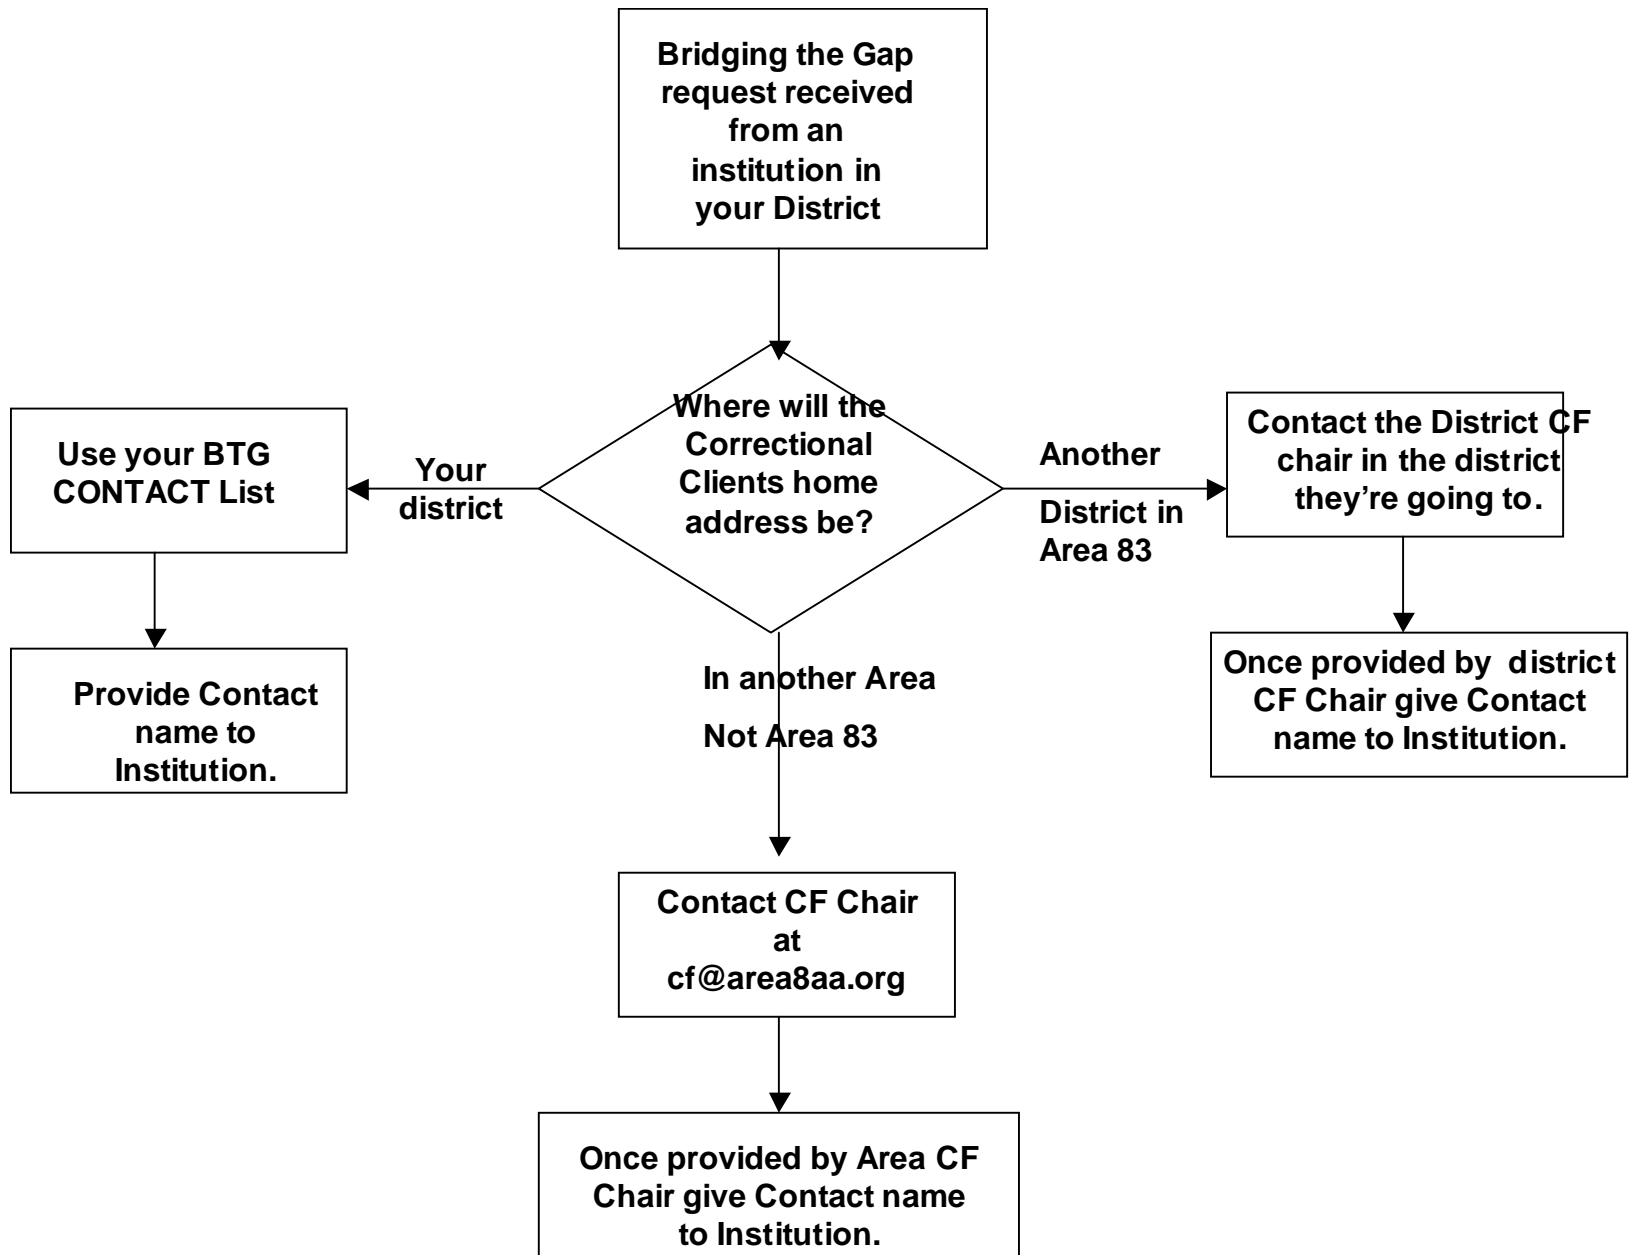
Bridging the Gap request received from an institution in your District

Where will the Correctional Clients home address be?

Your district

Use your BTG CONTACT List

Provide Contact name to Institution.

Another District in Area 83

Contact the District CF chair in the district they're going to.

Once provided by district CF Chair give Contact name to Institution.

In another Area Not Area 83

Contact CF Chair at cf@area8aa.org

Once provided by Area CF Chair give Contact name to Institution.